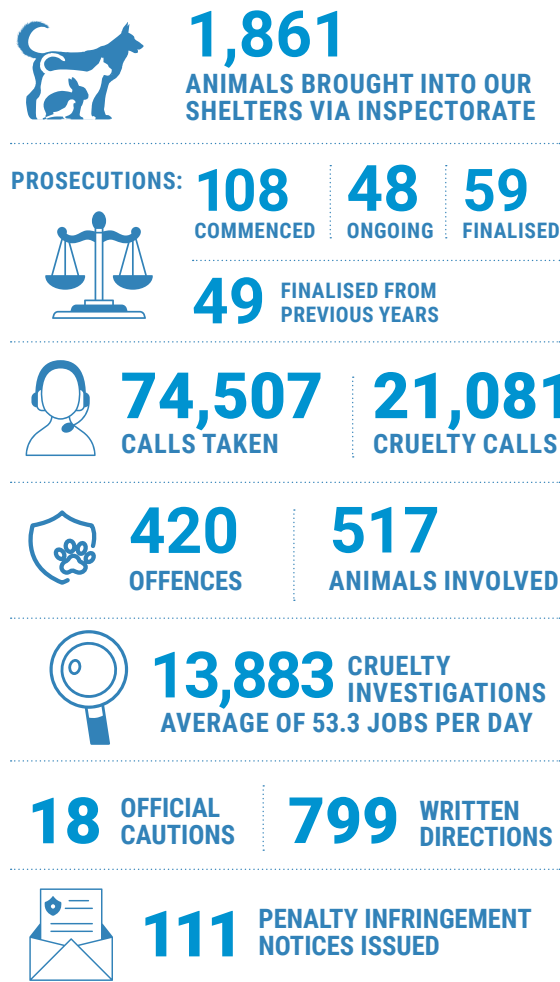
1,861
ANIMALS BROUGHT INTO OUR SHELTERS VIA INSPECTORATE

PROSECUTIONS:
108 COMMENCED
48 ONGOING
59 FINALISED
49 FINALISED FROM PREVIOUS YEARS

74,507 CALLS TAKEN
21,081 CRUELTY CALLS

420 OFFENCES
517 ANIMALS INVOLVED

13,883 CRUELTY INVESTIGATIONS
AVERAGE OF 53.3 JOBS PER DAY

18 OFFICIAL CAUTIONS
799 WRITTEN DIRECTIONS

111 PENALTY INFRINGEMENT NOTICES ISSUED